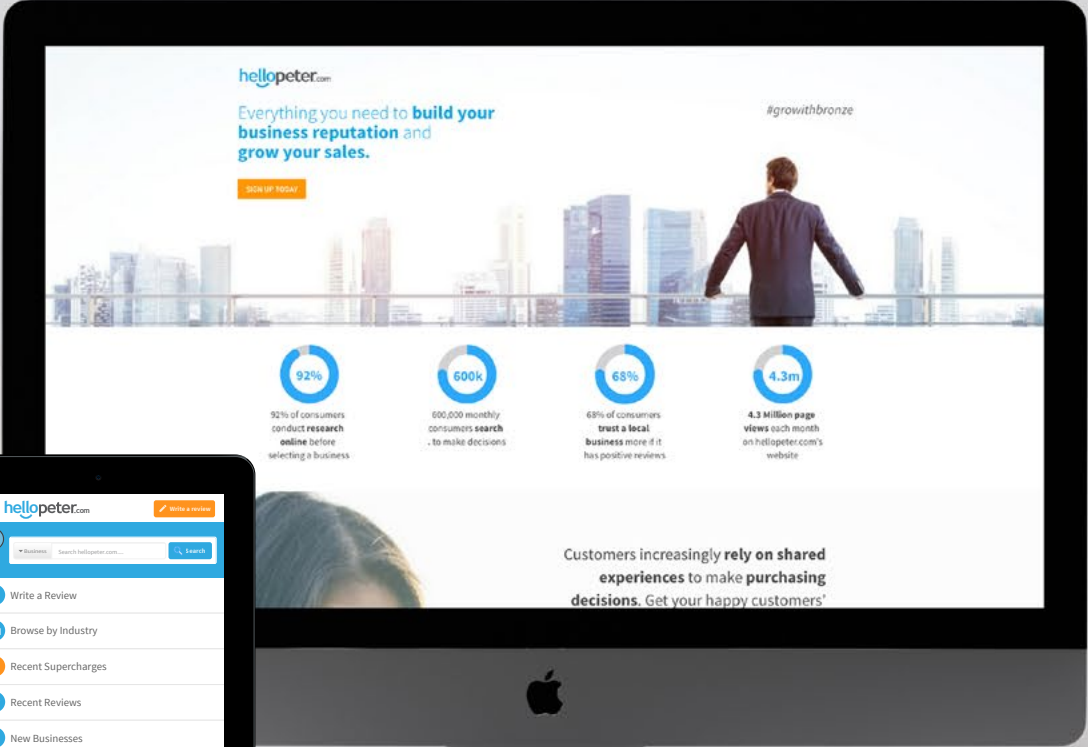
hellopeter.com

Everything you need to build your business reputation and grow your sales.

#growithbronze

SIGN UP TODAY

92%
92% of consumers conduct research online before selecting a business

600k
600,000 monthly consumers search . to make decisions

68%
68% of consumers trust a local business more if it has positive reviews

4.3m
4.3 Million page views each month on hellopeter.com's website

Customers increasingly rely on shared experiences to make purchasing decisions. Get your happy customers'

hellopeter.com
Write a review
Business
Search hellopeter.com...
Search
Write a Review
Browse by Industry
Recent Supercharges
Recent Reviews
New Businesses